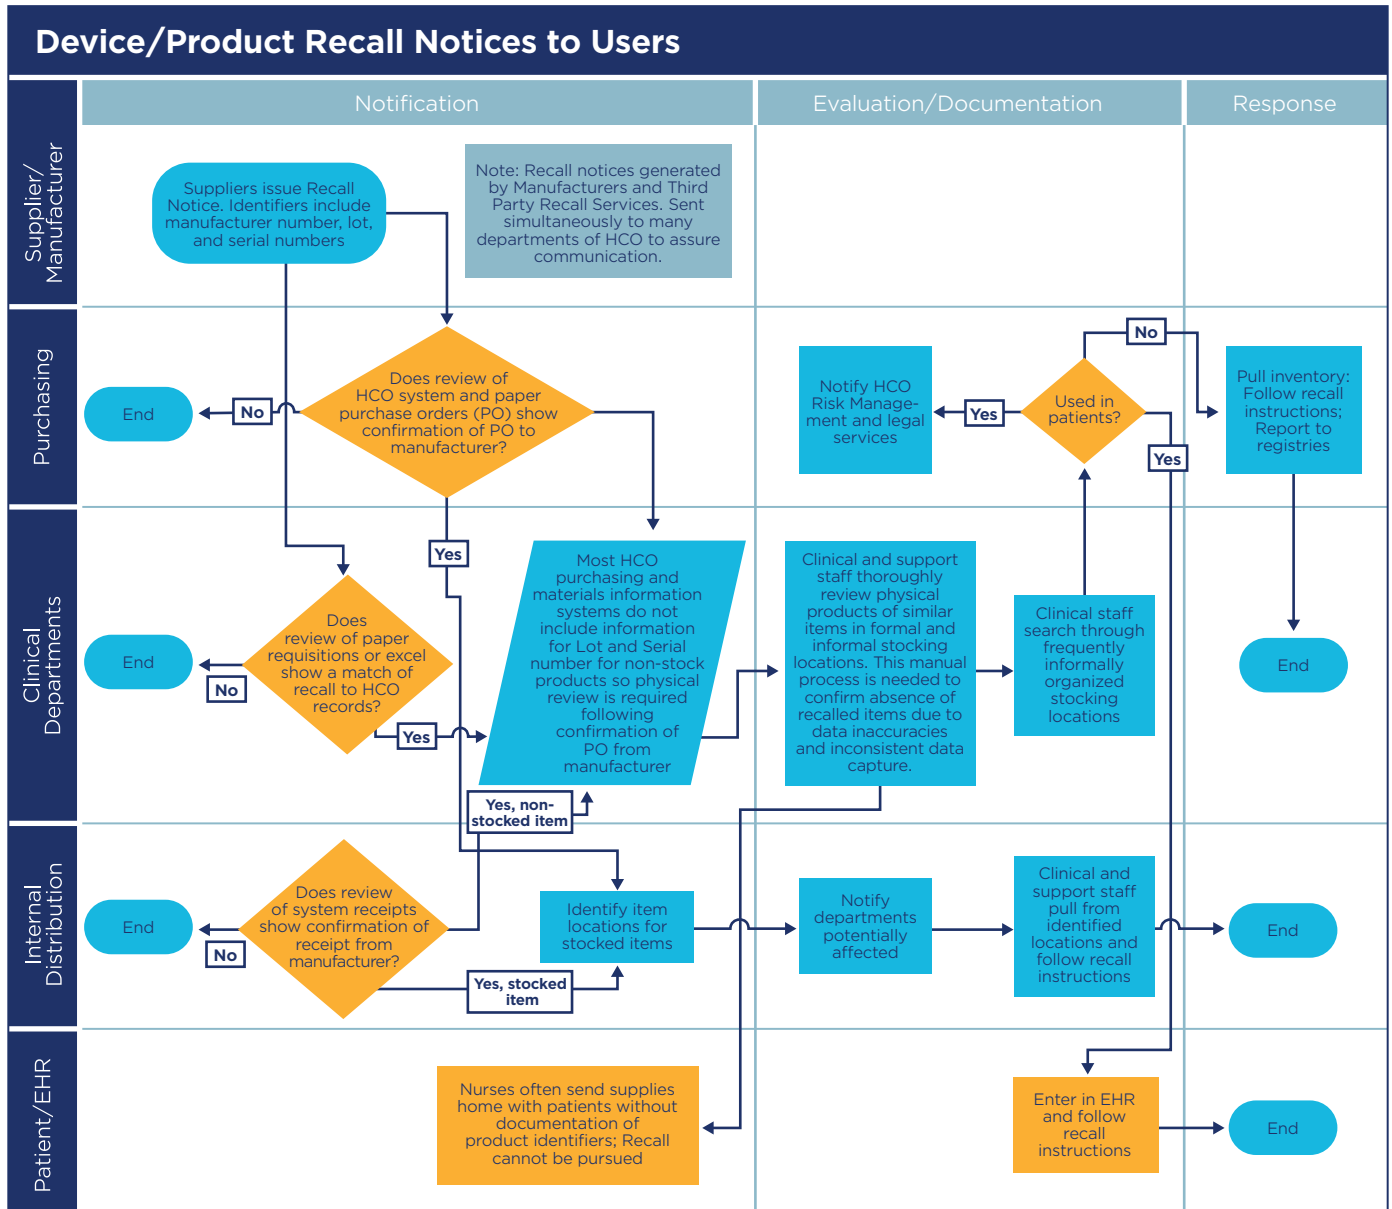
Device/Product Recall Notices to Users

Notification

Evaluation/Documentation

Response

Supplier/ Manufacturer

Suppliers issue Recall Notice. Identifiers include manufacturer number, lot, and serial numbers

Note: Recall notices generated by Manufacturers and Third Party Recall Services. Sent simultaneously to many departments of HCO to assure communication.

Purchasing

End

No

Does review of HCO system and paper purchase orders (PO) show confirmation of PO to manufacturer?

Notify HCO Risk Management and legal services

Yes

No

Used in patients?

Yes

Pull inventory: Follow recall instructions; Report to registries

Clinical Departments

Yes

End

No

Does review of paper requisitions or excel show a match of recall to HCO records?

Yes

Most HCO purchasing and materials information systems do not include information for Lot and Serial number for non-stock products so physical review is required following confirmation of PO from manufacturer

Clinical and support staff thoroughly review physical products of similar items in formal and informal stocking locations. This manual process is needed to confirm absence of recalled items due to data inaccuracies and inconsistent data capture.

Clinical staff search through frequently informally organized stocking locations

End

Yes, non-stocked item

Internal Distribution

End

No

Does review of system receipts show confirmation of receipt from manufacturer?

Yes, stocked item

Identify item locations for stocked items

Notify departments potentially affected

Clinical and support staff pull from identified locations and follow recall instructions

End

Patient/EHR

Nurses often send supplies home with patients without documentation of product identifiers; Recall cannot be pursued

Enter in EHR and follow recall instructions

End